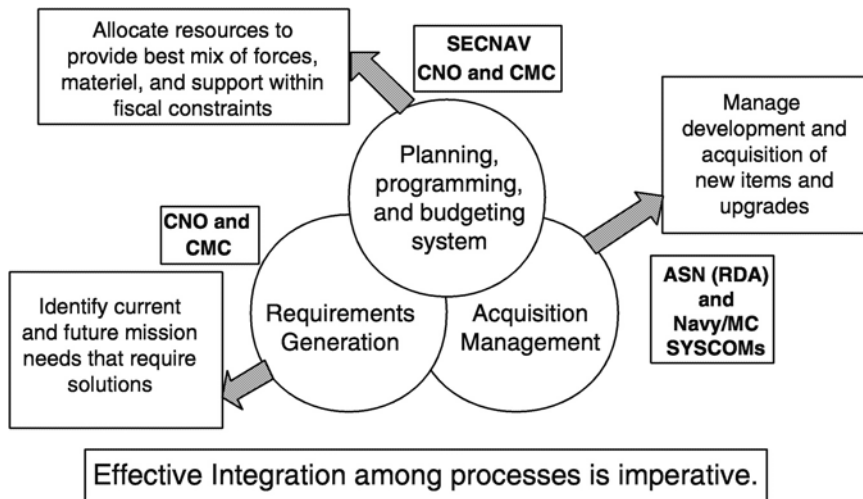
Allocate resources to provide best mix of forces, materiel, and support within fiscal constraints

SECNAV
CNO and CMC

Manage development and acquisition of new items and upgrades

Planning, programming, and budgeting system

CNO and CMC

Identify current and future mission needs that require solutions

Requirements Generation

Acquisition Management

ASN (RDA) and Navy/MC SYSCOMs

Effective Integration among processes is imperative.